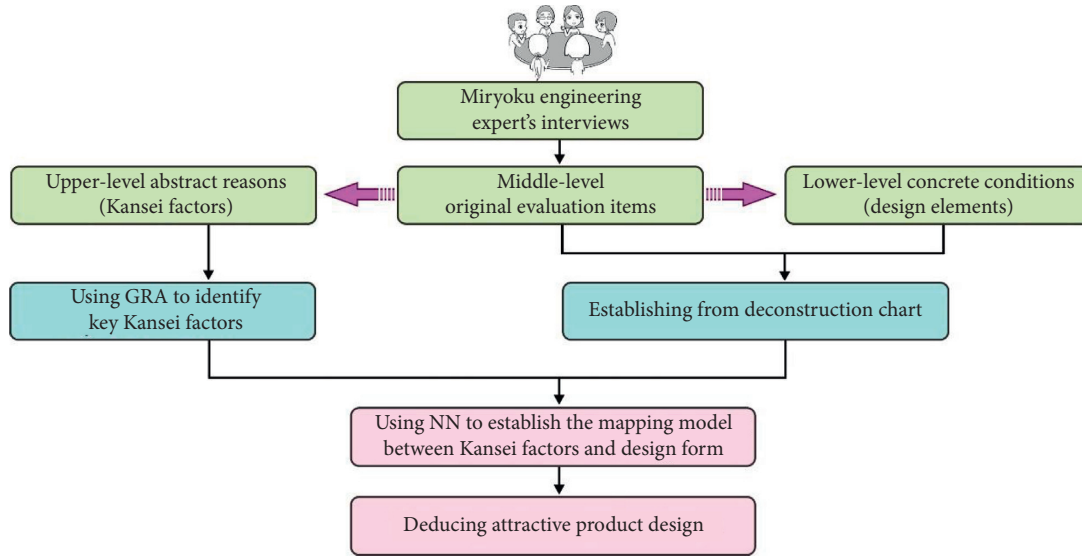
Miryoku engineering expert's interviews

Upper-level abstract reasons (Kansei factors)

Middle-level original evaluation items

Lower-level concrete conditions (design elements)

Using GRA to identify key Kansei factors

Establishing from deconstruction chart

Using NN to establish the mapping model between Kansei factors and design form

Deducing attractive product design